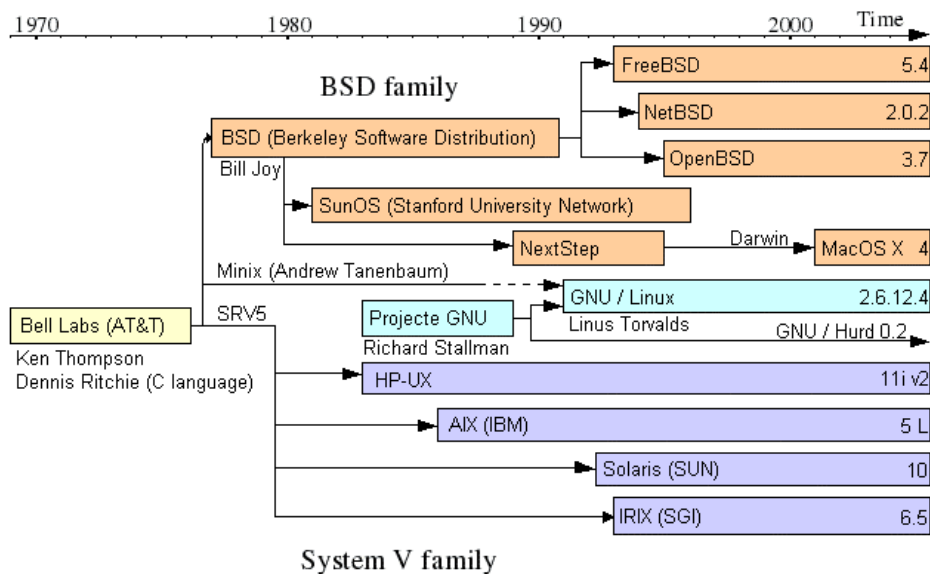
1970
1980
1990
2000
Time

BSD family

FreeBSD 5.4
NetBSD 2.0.2
OpenBSD 3.7
BSD (Berkeley Software Distribution)
Bill Joy
SunOS (Stanford University Network)
NextStep
Darwin
MacOS X 4
Minix (Andrew Tanenbaum)
GNU / Linux 2.6.12.4
Linus Torvalds
Projecte GNU
Richard Stallman
GNU / Hurd 0.2
Bell Labs (AT&T)
Ken Thompson
Dennis Ritchie (C language)
SRV5
HP-UX 11i v2
AIX (IBM) 5 L
Solaris (SUN) 10
IRIX (SGI) 6.5

System V family